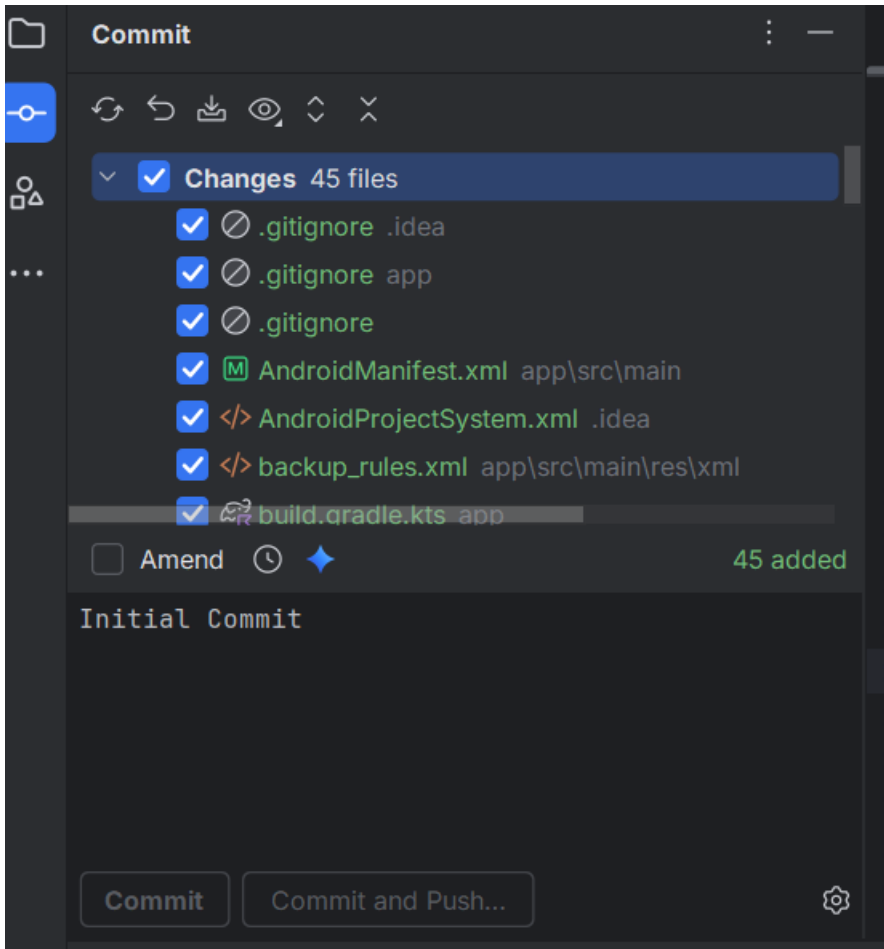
Commit

Changes 45 files
.gitignore .idea
.gitignore app
.gitignore
AndroidManifest.xml app\src\main
AndroidProjectSystem.xml .idea
backup_rules.xml app\src\main\res\xml
build.gradle.kts app

Amend

45 added

Initial Commit

Commit
Commit and Push...